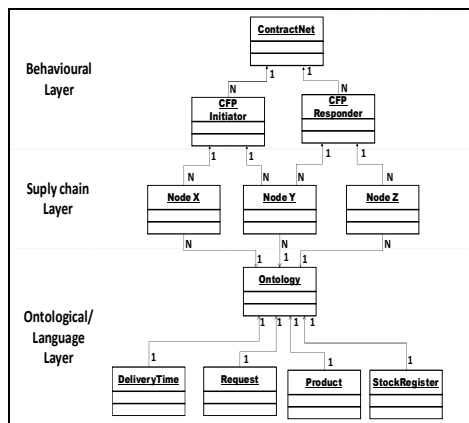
ContractNet

Behavioural Layer

N 1 1 N

CFP Initiator

CFP Responder

N 1 N 1 N

Suply chain Layer

Node X

Node Y

Node Z

N N N

1 1 1

Ontology

Ontological/ Language Layer

1 1 1 1

1 1 1 1

DeliveryTime

Request

Product

StockRegister